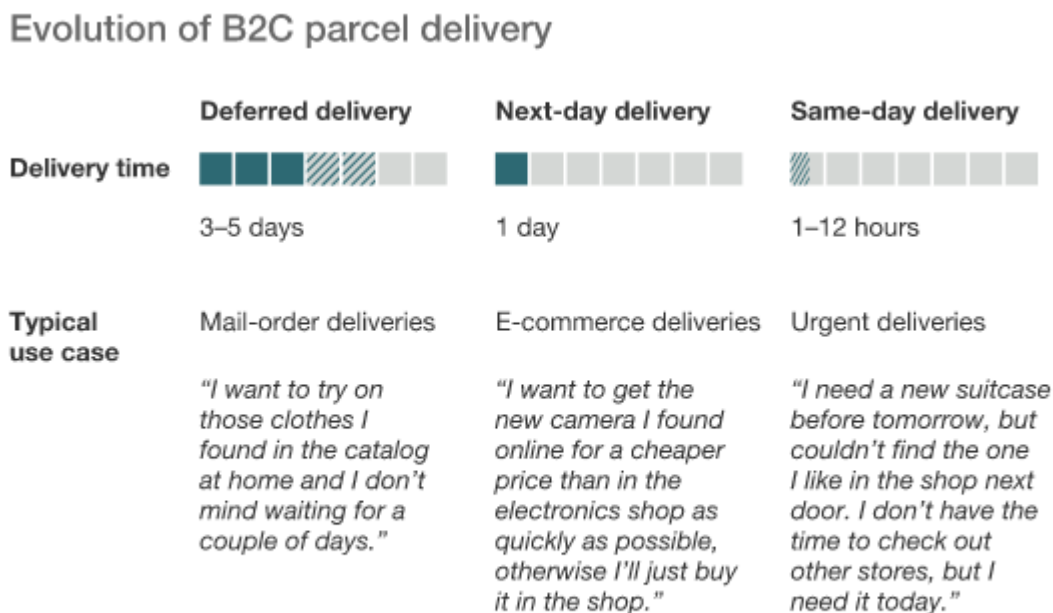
Evolution of B2C parcel delivery

| | Deferred delivery | Next-day delivery | Same-day delivery |
|---|---|---|---|
| Delivery time | 3–5 days | 1 day | 1–12 hours |
| Typical use case | Mail-order deliveries | E-commerce deliveries | Urgent deliveries |
| | *"I want to try on those clothes I found in the catalog at home and I don't mind waiting for a couple of days."* | *"I want to get the new camera I found online for a cheaper price than in the electronics shop as quickly as possible, otherwise I'll just buy it in the shop."* | *"I need a new suitcase before tomorrow, but couldn't find the one I like in the shop next door. I don't have the time to check out other stores, but I need it today."* |